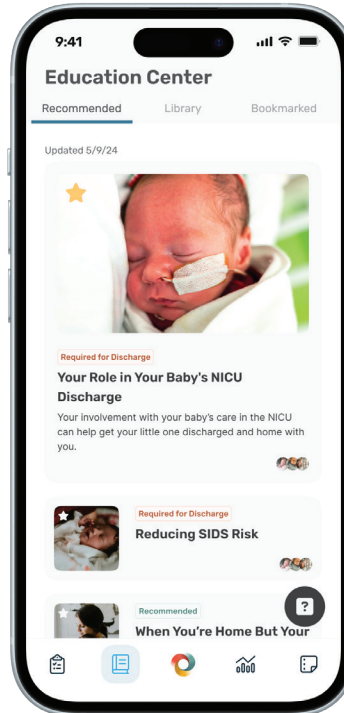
9:41

Education Center

Recommended

Library

Bookmarked

Updated 5/9/24

Required for Discharge

Your Role in Your Baby's NICU Discharge

Your involvement with your baby's care in the NICU can help get your little one discharged and home with you.

Required for Discharge

Reducing SIDS Risk

Recommended

When You're Home But Your

?